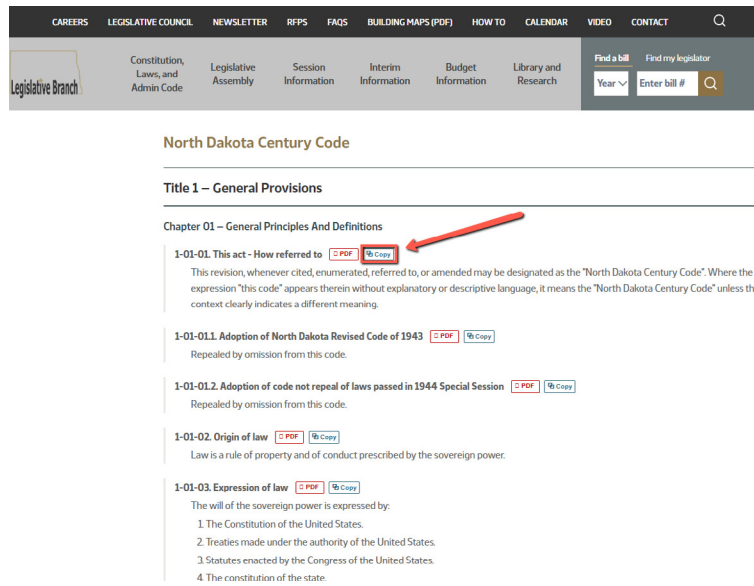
CAREERS LEGISLATIVE COUNCIL NEWSLETTER RFPS FAQS BUILDING MAPS (PDF) HOW TO CALENDAR VIDEO CONTACT

Legislative Branch

Constitution, Laws, and Admin Code

Legislative Assembly

Session Information

Interim Information

Budget Information

Library and Research

Find a bill Find my legislator

Year

Enter bill #

North Dakota Century Code

Title 1 – General Provisions

Chapter 01 – General Principles And Definitions

1-01-01. This act - How referred to PDF Copy

This revision, whenever cited, enumerated, referred to, or amended may be designated as the "North Dakota Century Code". Where the expression "this code" appears therein without explanatory or descriptive language, it means the "North Dakota Century Code" unless th context clearly indicates a different meaning.

1-01-01.1. Adoption of North Dakota Revised Code of 1943 PDF Copy

Repealed by omission from this code.

1-01-01.2. Adoption of code not repeal of laws passed in 1944 Special Session PDF Copy

Repealed by omission from this code.

1-01-02. Origin of law PDF Copy

Law is a rule of property and of conduct prescribed by the sovereign power.

1-01-03. Expression of law PDF Copy

The will of the sovereign power is expressed by:

1. The Constitution of the United States.

2. Treaties made under the authority of the United States.

3. Statutes enacted by the Congress of the United States.

4. The constitution of the state.